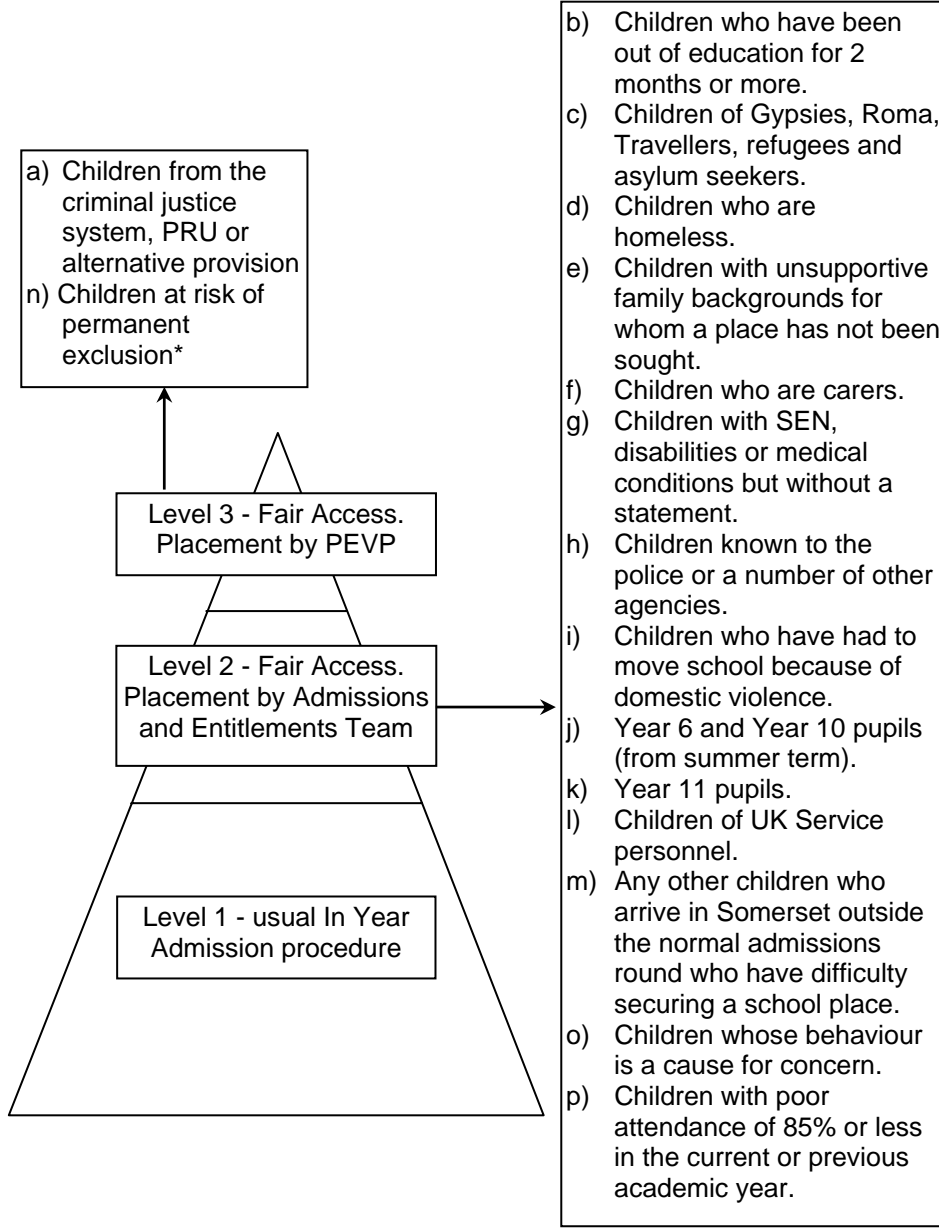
a) Children from the criminal justice system, PRU or alternative provision
n) Children at risk of permanent exclusion*

Level 3 - Fair Access. Placement by PEVP

Level 2 - Fair Access. Placement by Admissions and Entitlements Team

Level 1 - usual In Year Admission procedure

b) Children who have been out of education for 2 months or more.
c) Children of Gypsies, Roma, Travellers, refugees and asylum seekers.
d) Children who are homeless.
e) Children with unsupportive family backgrounds for whom a place has not been sought.
f) Children who are carers.
g) Children with SEN, disabilities or medical conditions but without a statement.
h) Children known to the police or a number of other agencies.
i) Children who have had to move school because of domestic violence.
j) Year 6 and Year 10 pupils (from summer term).
k) Year 11 pupils.
l) Children of UK Service personnel.
m) Any other children who arrive in Somerset outside the normal admissions round who have difficulty securing a school place.
o) Children whose behaviour is a cause for concern.
p) Children with poor attendance of 85% or less in the current or previous academic year.